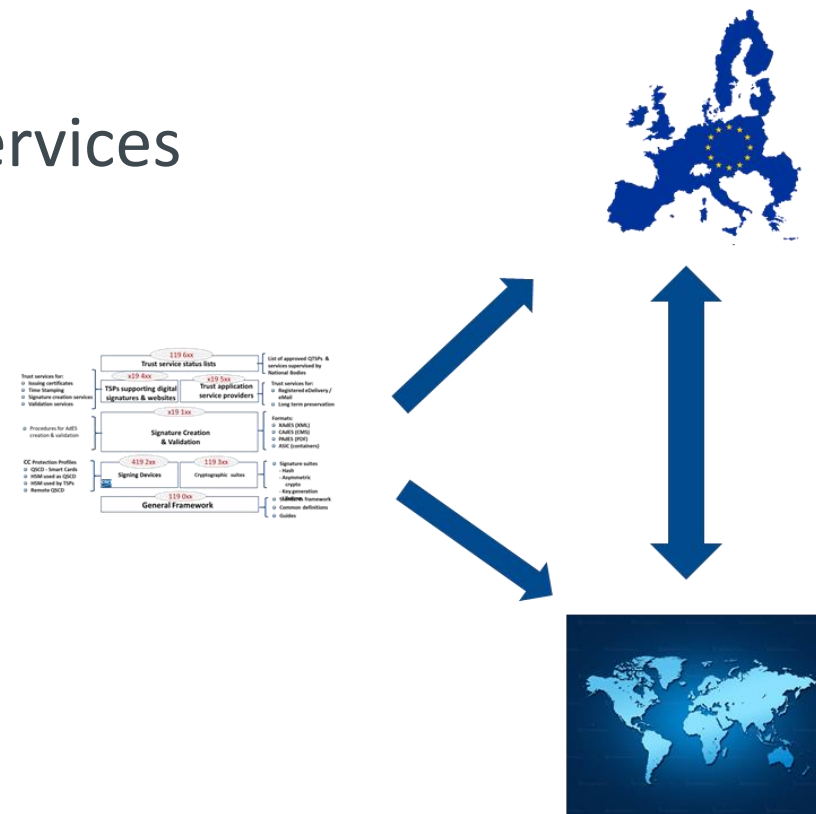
ervices

119 6xx
Trust service status lists

List of approved QTSPs & services supervised by National Bodies

Trust services for:
Issuing certificates
Time Stamping
Signature creation services
Validation services

x19 4xx
TSPs supporting digital signatures & websites

x19 5xx
Trust application service providers

Trust services for:
Registered eDelivery / eMail
Long term preservation

x19 1xx
Signature Creation & Validation

Procedures for AdES creation & validation

Formats:
XAdES (XML)
CAdES (CMS)
PAdES (PDF)
ASiC (containers)

CC Protection Profiles
QSCD - Smart Cards
HSM used as QSCD
HSM used by TSPs
Remote QSCD

419 2xx
Signing Devices

119 3xx
Cryptographic suites

Signature suites
- Hash
- Asymmetric crypto
- Key generation
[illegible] framework

119 0xx
General Framework

Common definitions
Guides